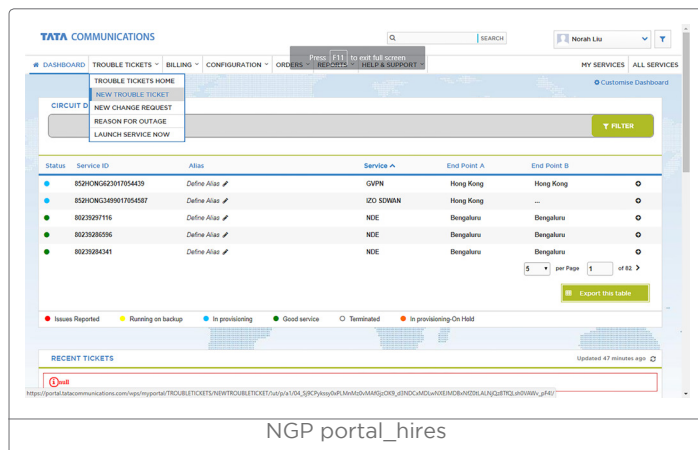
TATA COMMUNICATIONS

SEARCH

Norah Liu

Press F11 to exit full screen

DASHBOARD TROUBLE TICKETS BILLING CONFIGURATION ORDERS REPORTS HELP & SUPPORT MY SERVICES ALL SERVICES

TROUBLE TICKETS HOME
NEW TROUBLE TICKET
NEW CHANGE REQUEST
REASON FOR OUTAGE
LAUNCH SERVICE NOW

Customise Dashboard

CIRCUIT D

FILTER

| Status | Service ID | Alias | Service | End Point A | End Point B | |
|---|---|---|---|---|---|---|
| | 852HONG623017054439 | Define Alias | GVPN | Hong Kong | Hong Kong | |
| | 852HONG3499017054587 | Define Alias | IZO SDWAN | Hong Kong | ... | |
| | 80239297116 | Define Alias | NDE | Bengaluru | Bengaluru | |
| | 80239286596 | Define Alias | NDE | Bengaluru | Bengaluru | |
| | 80239284341 | Define Alias | NDE | Bengaluru | Bengaluru | |

5 per Page 1 of 82

Export this table

Issues Reported Running on backup In provisioning Good service Terminated In provisioning-On Hold

RECENT TICKETS

Updated 47 minutes ago

null

https://portal.tatacommunications.com/wps/myportal/TROUBLETICKETS/NEWTROUBLETICKET/ut/p/a1/04_Sj9CPykssy0xPLMnMz0vMAfGjzOK9_d3NDCxMDLwNXEJMDBxNfZ0tLALNjQz8TfQLsh0VAWv_pF4!/

NGP portal_hires